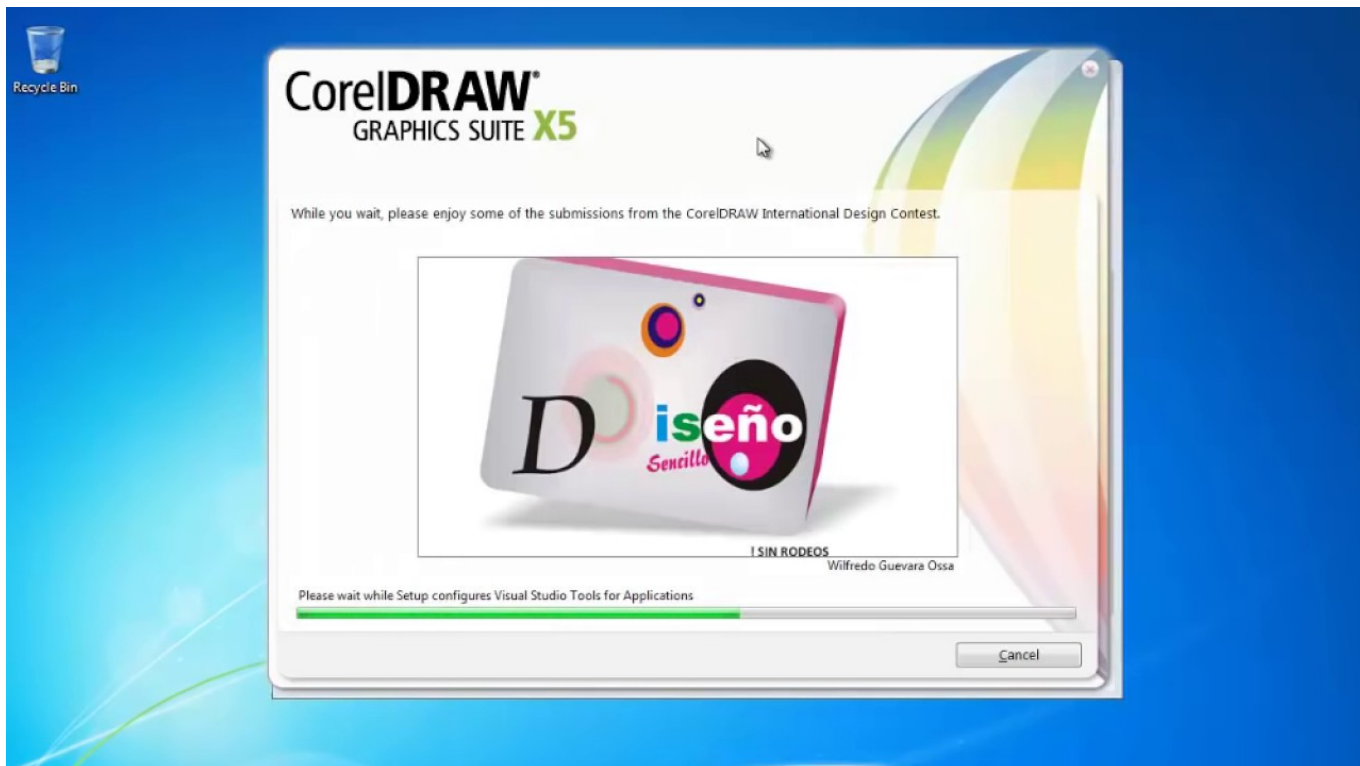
Recycle Bin

CorelDRAW®
GRAPHICS SUITE X5

While you wait, please enjoy some of the submissions from the CorelDRAW International Design Contest.

D iseño
Sencillo

! SIN RODEOS
Wilfredo Guevara Ossa

Please wait while Setup configures Visual Studio Tools for Applications

Cancel